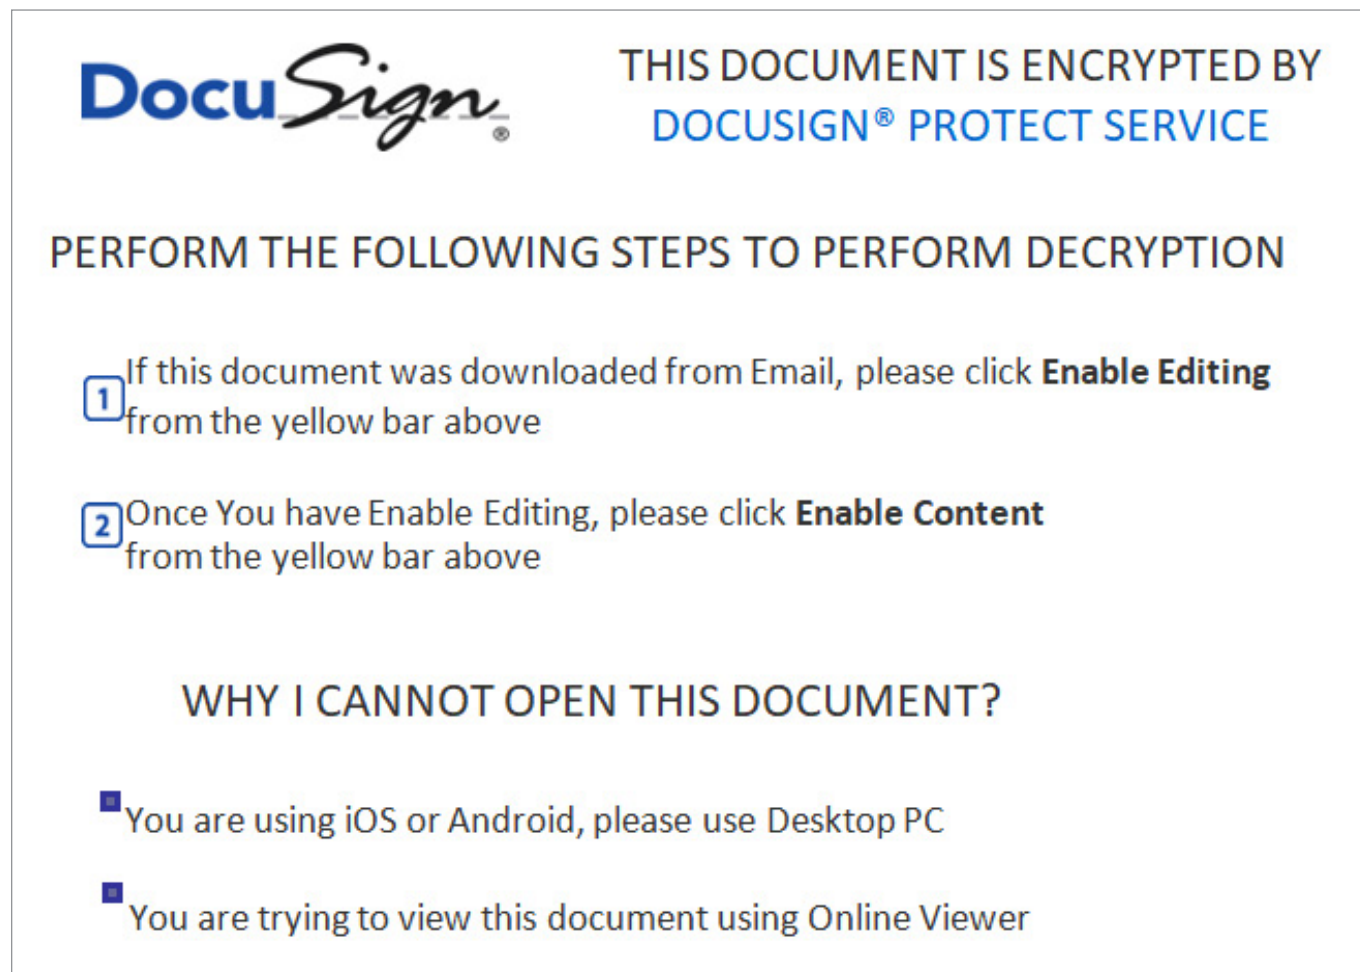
DocuSign®

THIS DOCUMENT IS ENCRYPTED BY DOCUSIGN® PROTECT SERVICE

PERFORM THE FOLLOWING STEPS TO PERFORM DECRYPTION

1 If this document was downloaded from Email, please click **Enable Editing** from the yellow bar above

2 Once You have Enable Editing, please click **Enable Content** from the yellow bar above

WHY I CANNOT OPEN THIS DOCUMENT?

You are using iOS or Android, please use Desktop PC

You are trying to view this document using Online Viewer